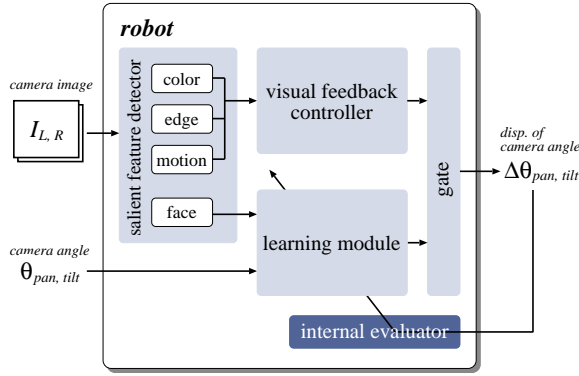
robot

camera image

$I_{L, R}$

salient feature detector

color

edge

motion

face

visual feedback controller

learning module

gate

disp. of camera angle

$\Delta\theta_{pan, tilt}$

camera angle

$\theta_{pan, tilt}$

internal evaluator